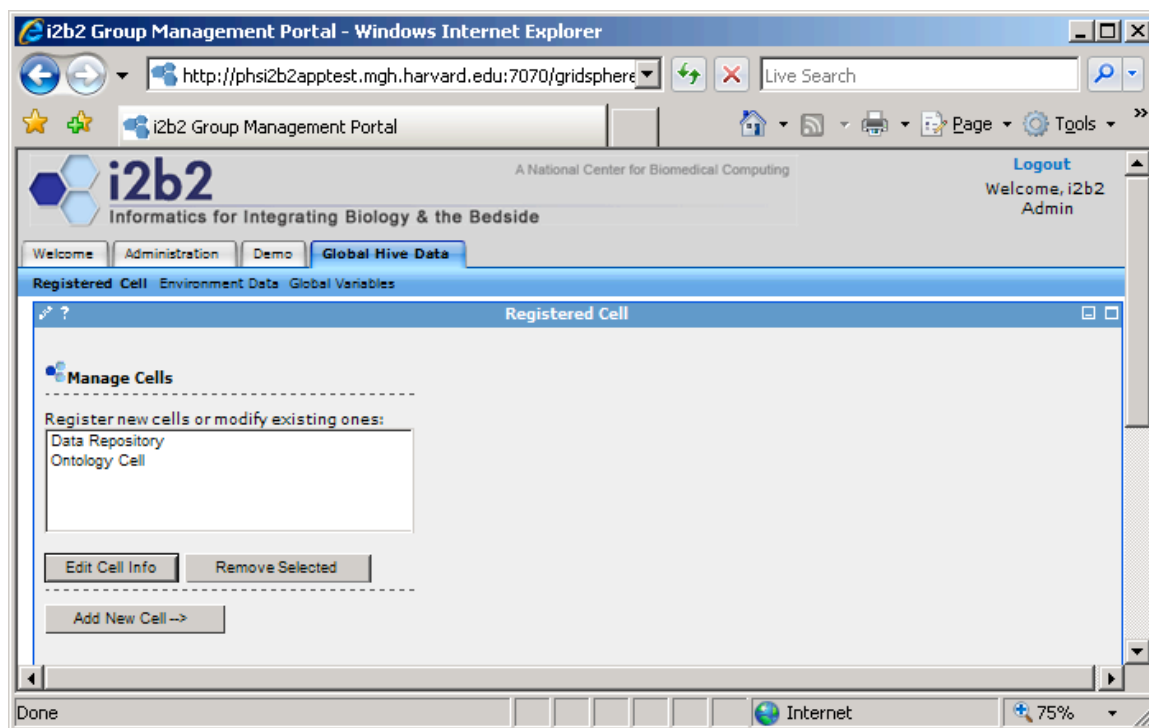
i2b2 Group Management Portal - Windows Internet Explorer

http://phsi2b2apptest.mgh.harvard.edu:7070/gridsphere

Live Search

i2b2 Group Management Portal

Page Tools

i2b2
Informatics for Integrating Biology & the Bedside

A National Center for Biomedical Computing

Logout
Welcome, i2b2 Admin

Welcome Administration Demo Global Hive Data

Registered Cell Environment Data Global Variables

Registered Cell

Manage Cells

Register new cells or modify existing ones:

Data Repository
Ontology Cell

Edit Cell Info Remove Selected

Add New Cell -->

Done

Internet

75%